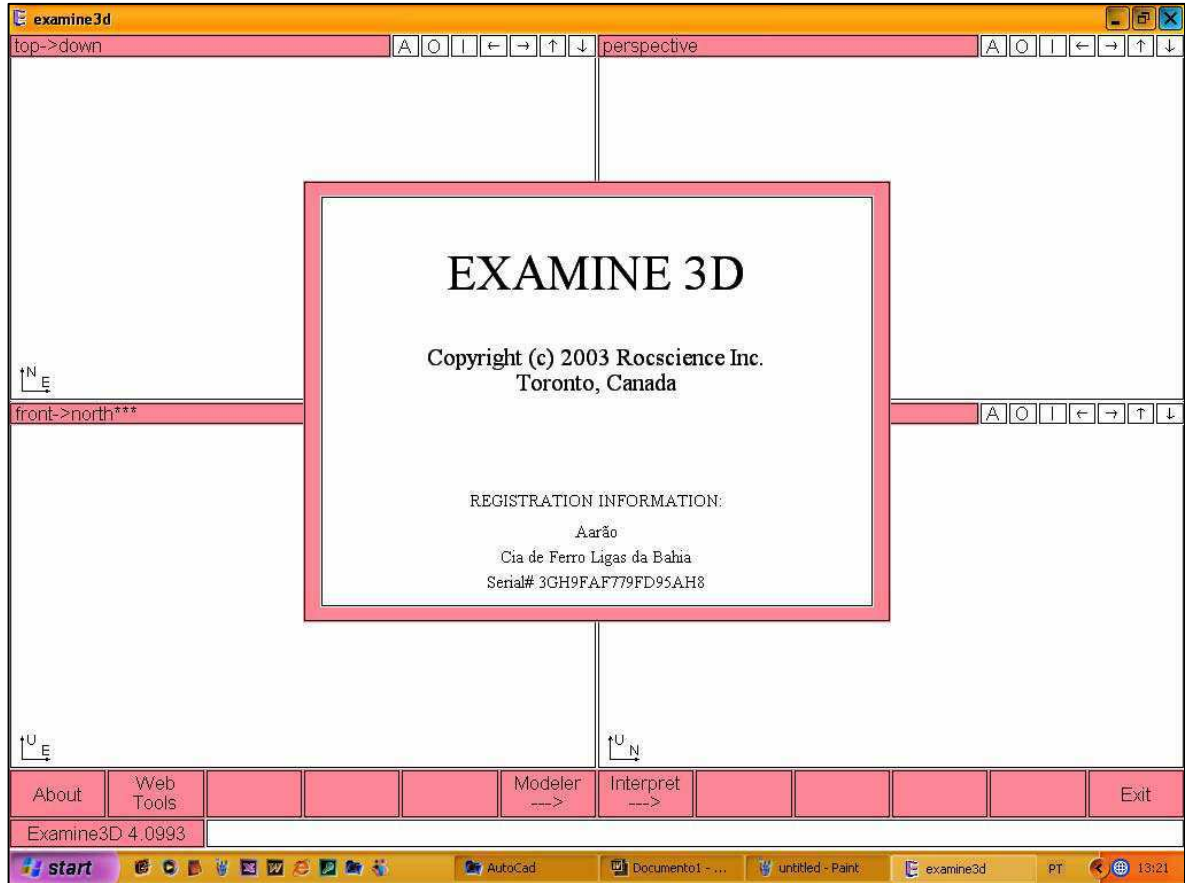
examine3d

top->down
A O I ← → ↑ ↓
perspective
A O I ← → ↑ ↓

N
E

front->north***
A O I ← → ↑ ↓

EXAMINE 3D

Copyright (c) 2003 Rocscience Inc.
Toronto, Canada

REGISTRATION INFORMATION:
Aarão
Cia de Ferro Ligas da Bahia
Serial# 3GH9FAF779FD95AH8

U
E

U
N

About
Web Tools
Modeler --->
Interpret --->
Exit

Examine3D 4.0993

start
AutoCad
Documento1 - ...
untitled - Paint
examine3d
PT
13:21